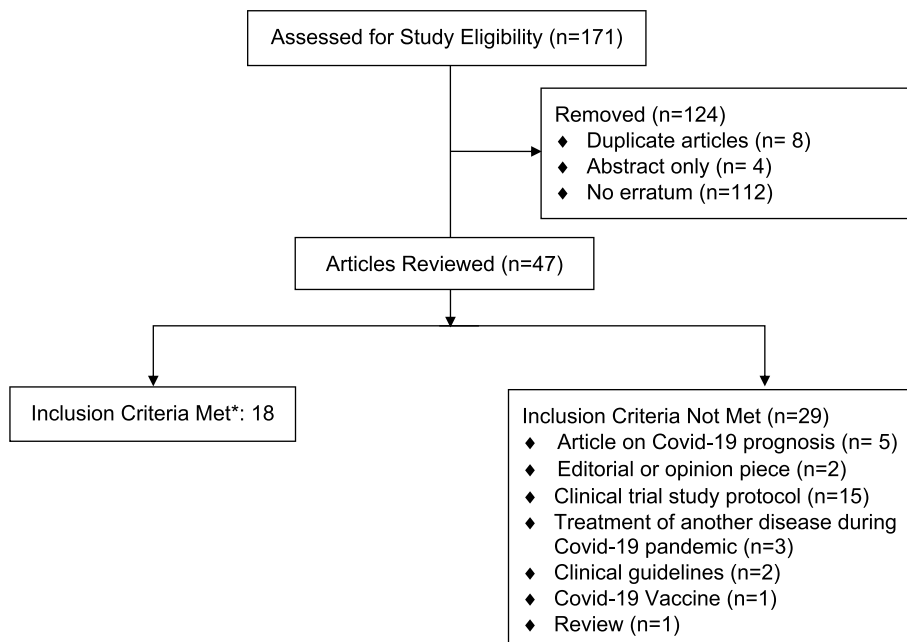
Assessed for Study Eligibility (n=171)

Removed (n=124)
♦ Duplicate articles (n= 8)
♦ Abstract only (n= 4)
♦ No erratum (n=112)

Articles Reviewed (n=47)

Inclusion Criteria Met*: 18

Inclusion Criteria Not Met (n=29)
♦ Article on Covid-19 prognosis (n= 5)
♦ Editorial or opinion piece (n=2)
♦ Clinical trial study protocol (n=15)
♦ Treatment of another disease during Covid-19 pandemic (n=3)
♦ Clinical guidelines (n=2)
♦ Covid-19 Vaccine (n=1)
♦ Review (n=1)